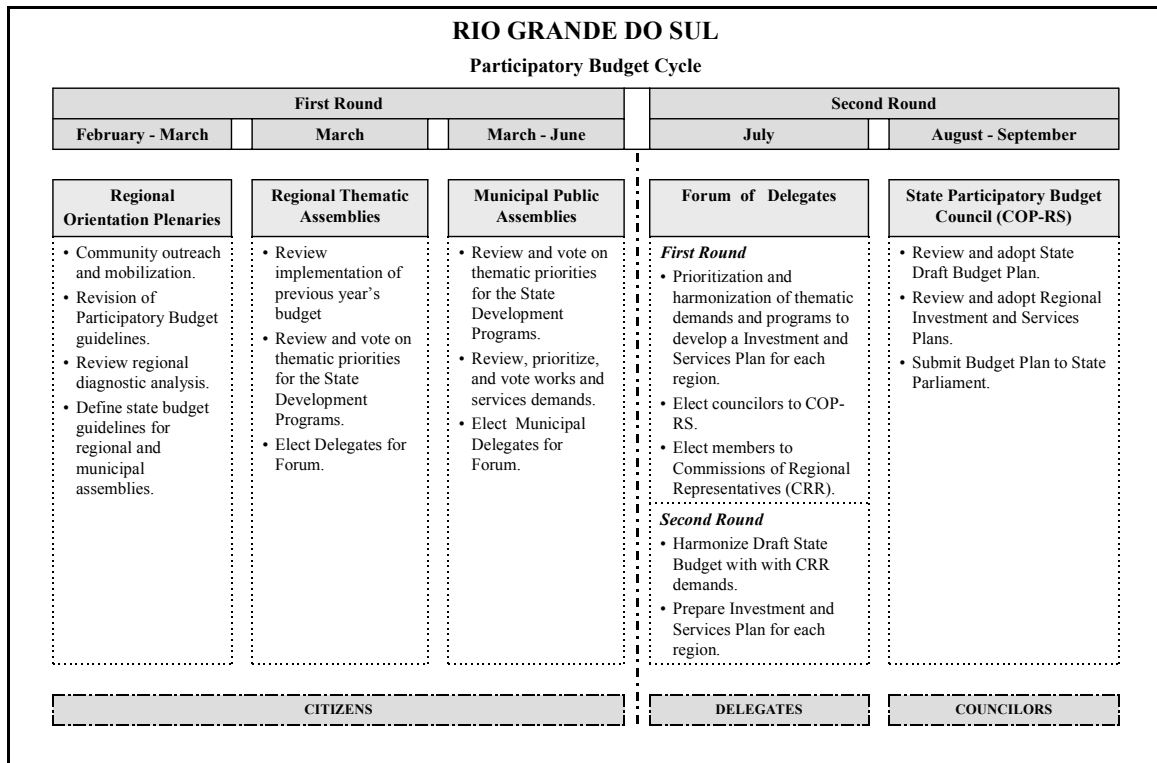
RIO GRANDE DO SUL

Participatory Budget Cycle

First Round

Second Round

February - March

March

March - June

July

August - September

Regional Orientation Plenaries

• Community outreach and mobilization.
• Revision of Participatory Budget guidelines.
• Review regional diagnostic analysis.
• Define state budget guidelines for regional and municipal assemblies.

Regional Thematic Assemblies

• Review implementation of previous year's budget
• Review and vote on thematic priorities for the State Development Programs.
• Elect Delegates for Forum.

Municipal Public Assemblies

• Review and vote on thematic priorities for the State Development Programs.
• Review, prioritize, and vote works and services demands.
• Elect Municipal Delegates for Forum.

Forum of Delegates

First Round
• Prioritization and harmonization of thematic demands and programs to develop a Investment and Services Plan for each region.
• Elect councilors to COP-RS.
• Elect members to Commissions of Regional Representatives (CRR).

Second Round
• Harmonize Draft State Budget with with CRR demands.
• Prepare Investment and Services Plan for each region.

State Participatory Budget Council (COP-RS)

• Review and adopt State Draft Budget Plan.
• Review and adopt Regional Investment and Services Plans.
• Submit Budget Plan to State Parliament.

CITIZENS

DELEGATES

COUNCILORS